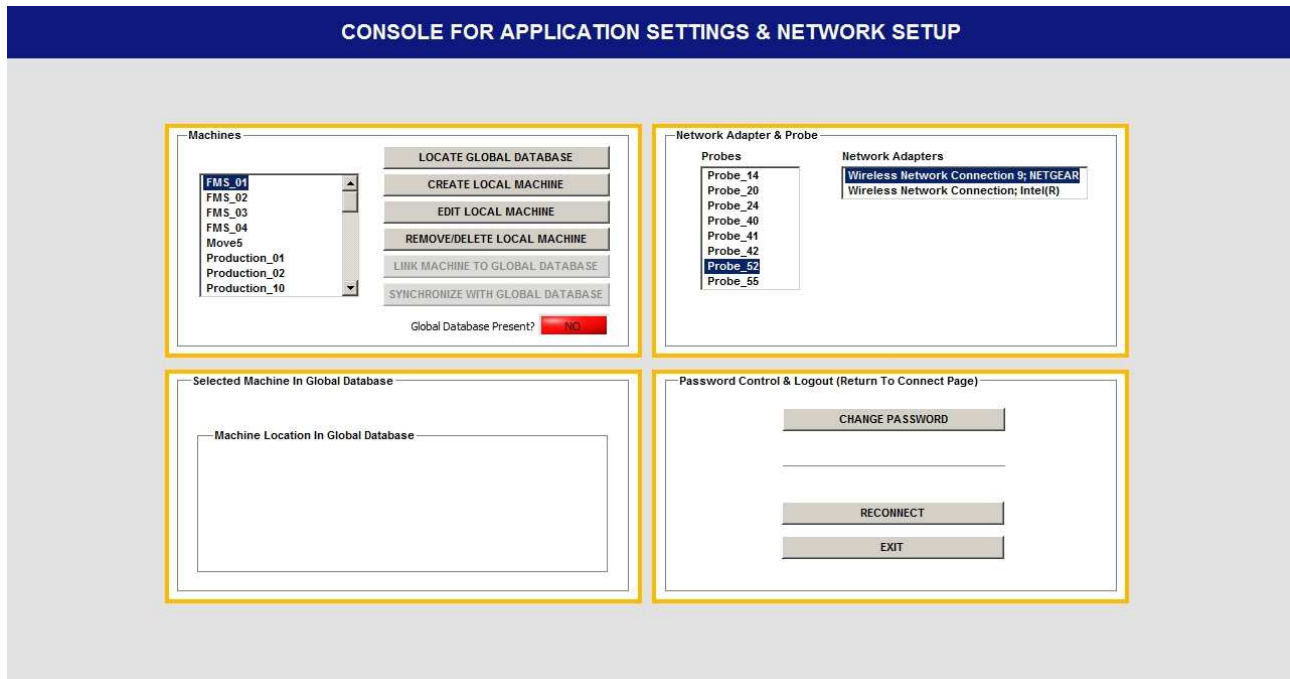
CONSOLE FOR APPLICATION SETTINGS & NETWORK SETUP

Machines

FMS_01
FMS_02
FMS_03
FMS_04
Move5
Production_01
Production_02
Production_10

LOCATE GLOBAL DATABASE
CREATE LOCAL MACHINE
EDIT LOCAL MACHINE
REMOVE/DELETE LOCAL MACHINE
LINK MACHINE TO GLOBAL DATABASE
SYNCHRONIZE WITH GLOBAL DATABASE

Global Database Present? NO

Network Adapter & Probe

Probes
Probe_14
Probe_20
Probe_24
Probe_40
Probe_41
Probe_42
Probe_52
Probe_55

Network Adapters
Wireless Network Connection 9; NETGEAR
Wireless Network Connection; Intel(R)

Selected Machine In Global Database

Machine Location In Global Database

Password Control & Logout (Return To Connect Page)

CHANGE PASSWORD

RECONNECT

EXIT